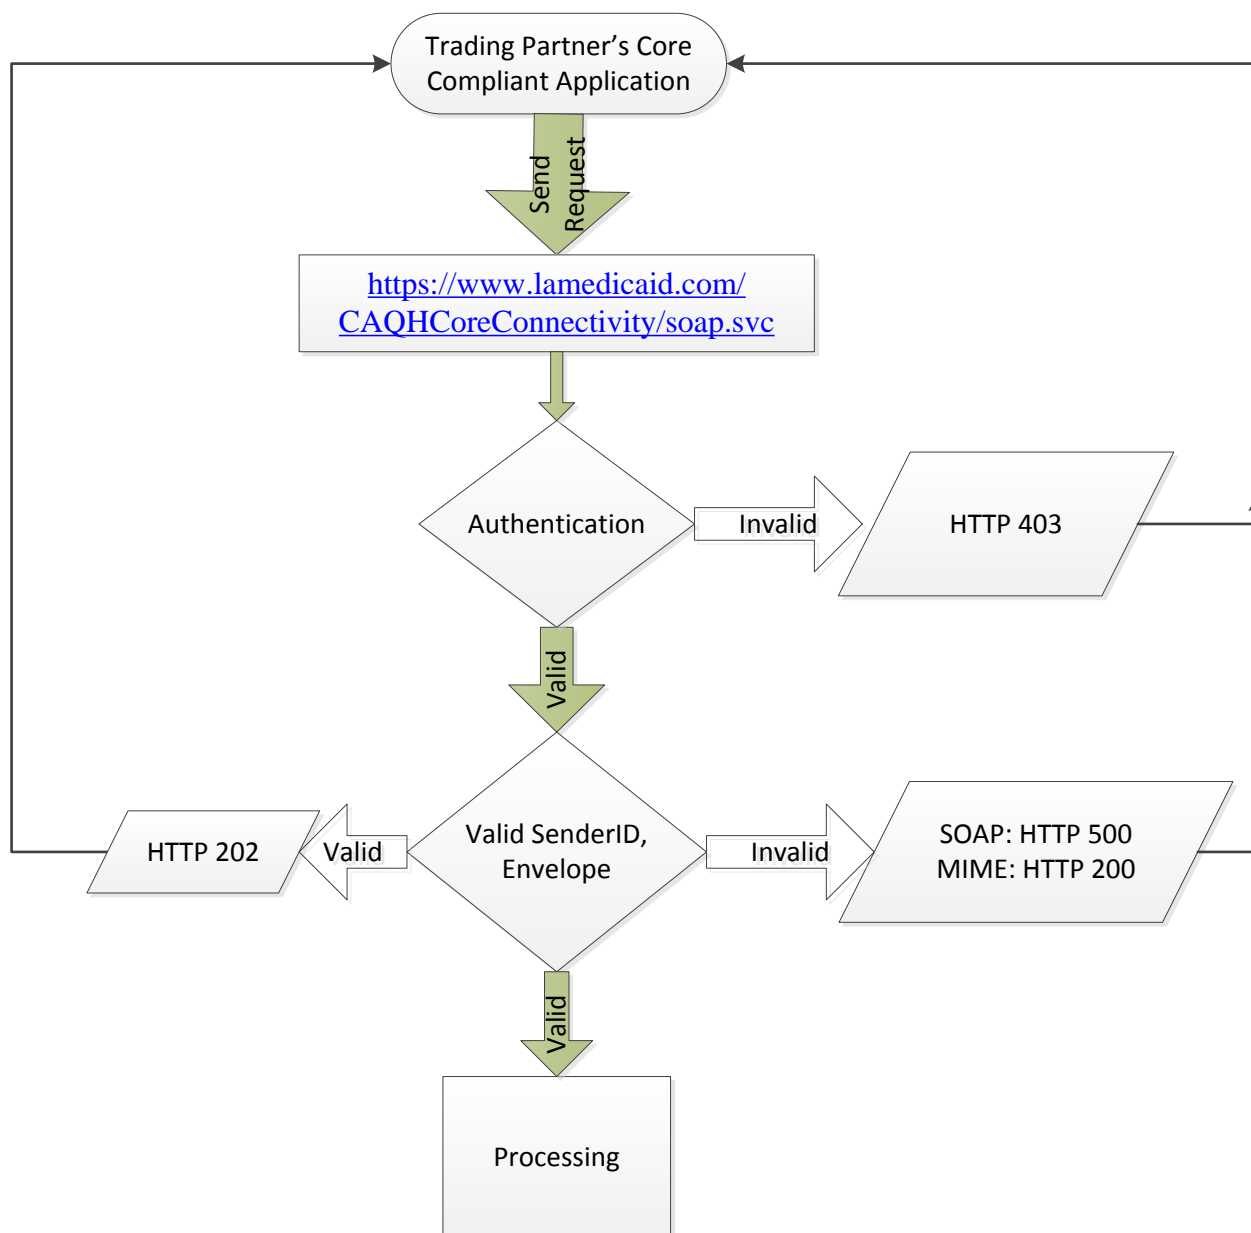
Trading Partner's Core Compliant Application

Send Request

https://www.lamedicaid.com/CAQHCoreConnectivity/soap.svc

Authentication

Invalid

HTTP 403

Valid

Valid SenderID, Envelope

Valid

HTTP 202

Invalid

SOAP: HTTP 500
MIME: HTTP 200

Valid

Processing